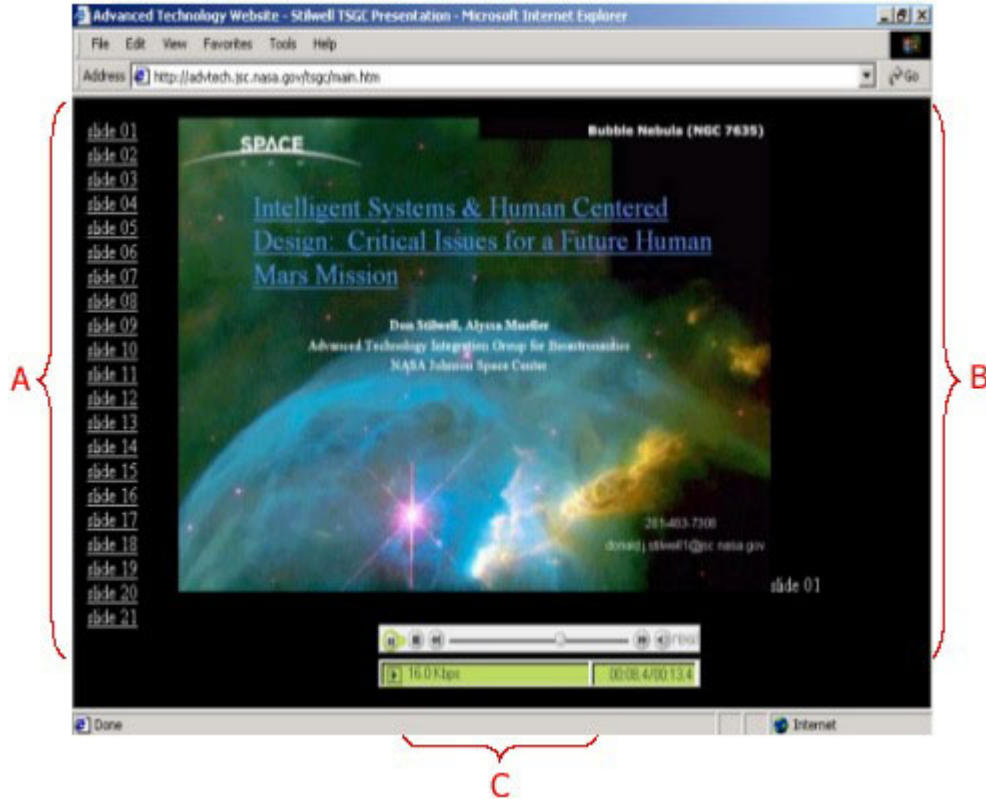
Advanced Technology Website - Stilwell TSGC Presentation - Microsoft Internet Explorer

File Edit View Favorites Tools Help

Address http://advtech.jsc.nasa.gov/tsgc/main.htm

Go

slide 01
slide 02
slide 03
slide 04
slide 05
slide 06
slide 07
slide 08
slide 09
slide 10
slide 11
slide 12
slide 13
slide 14
slide 15
slide 16
slide 17
slide 18
slide 19
slide 20
slide 21

SPACE

Bubble Nebula (NGC 7635)

Intelligent Systems & Human Centered Design: Critical Issues for a Future Human Mars Mission

Don Stilwell, Alyssa Mueller
Advanced Technology Integration Group for Bioastronautics
NASA Johnson Space Center

281-483-7300
donald.j.stilwell1@jsc.nasa.gov

slide 01

16.0 Kbps

00:08.4/00:13.4

A

B

C

Done

Internet